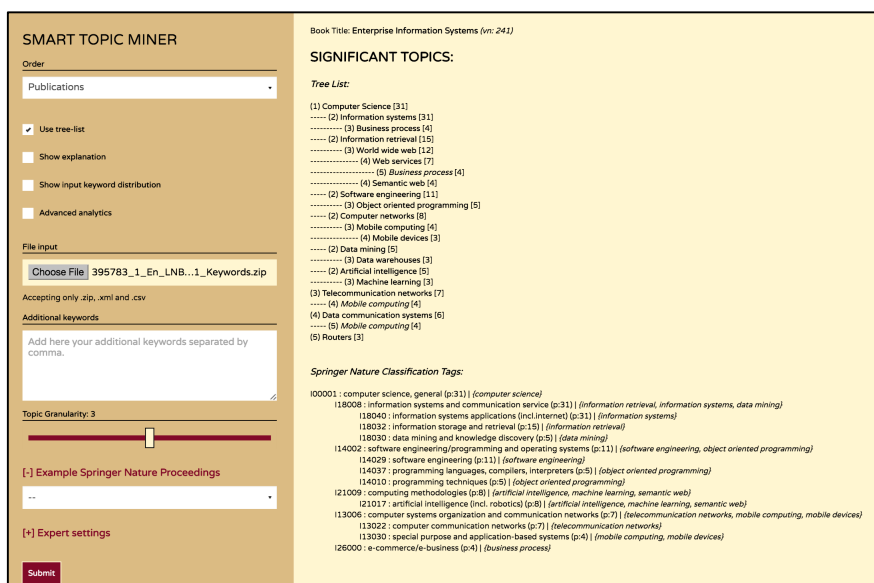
SMART TOPIC MINER

Order

Publications

Use tree-list

Show explanation

Show input keyword distribution

Advanced analytics

File input

Choose File 395783_1_En_LNB...1_Keywords.zip

Accepting only .zip, .xml and .csv

Additional keywords

Add here your additional keywords separated by comma.

Topic Granularity: 3

[-] Example Springer Nature Proceedings

--

[+] Expert settings

Submit

Book Title: Enterprise Information Systems (vn: 241)

SIGNIFICANT TOPICS:

Tree List:

(1) Computer Science [31]
----- (2) Information systems [31]
---------- (3) Business process [4]
----- (2) Information retrieval [15]
---------- (3) World wide web [12]
--------------- (4) Web services [7]
-------------------- (5) Business process [4]
--------------- (4) Semantic web [4]
----- (2) Software engineering [11]
---------- (3) Object oriented programming [5]
----- (2) Computer networks [8]
---------- (3) Mobile computing [4]
--------------- (4) Mobile devices [3]
----- (2) Data mining [5]
---------- (3) Data warehouses [3]
----- (2) Artificial intelligence [5]
---------- (3) Machine learning [3]
(3) Telecommunication networks [7]
----- (4) Mobile computing [4]
(4) Data communication systems [6]
----- (5) Mobile computing [4]
(5) Routers [3]

Springer Nature Classification Tags:

I00001 : computer science, general (p:31) | {computer science}
I18008 : information systems and communication service (p:31) | {information retrieval, information systems, data mining}
I18040 : information systems applications (incl.internet) (p:31) | {information systems}
I18032 : information storage and retrieval (p:15) | {information retrieval}
I18030 : data mining and knowledge discovery (p:5) | {data mining}
I14002 : software engineering/programming and operating systems (p:11) | {software engineering, object oriented programming}
I14029 : software engineering (p:11) | {software engineering}
I14037 : programming languages, compilers, interpreters (p:5) | {object oriented programming}
I14010 : programming techniques (p:5) | {object oriented programming}
I21009 : computing methodologies (p:8) | {artificial intelligence, machine learning, semantic web}
I21017 : artificial intelligence (incl. robotics) (p:8) | {artificial intelligence, machine learning, semantic web}
I13006 : computer systems organization and communication networks (p:7) | {telecommunication networks, mobile computing, mobile devices}
I13022 : computer communication networks (p:7) | {telecommunication networks}
I13030 : special purpose and application-based systems (p:4) | {mobile computing, mobile devices}
I26000 : e-commerce/e-business (p:4) | {business process}